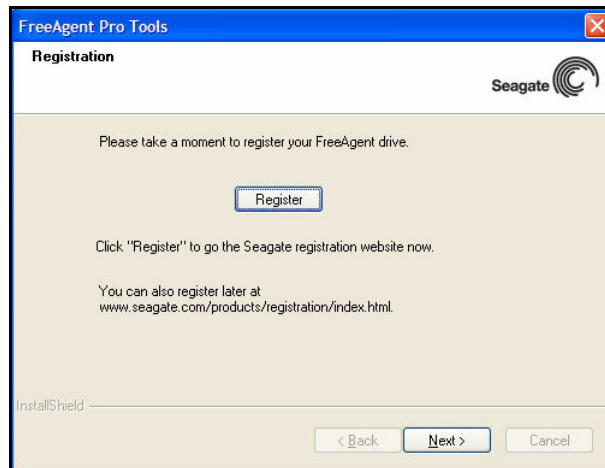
FreeAgent Pro Tools

Registration

Seagate

Please take a moment to register your FreeAgent drive.

Register

Click "Register" to go the Seagate registration website now.

You can also register later at www.seagate.com/products/registration/index.html.

InstallShield

< Back

Next >

Cancel